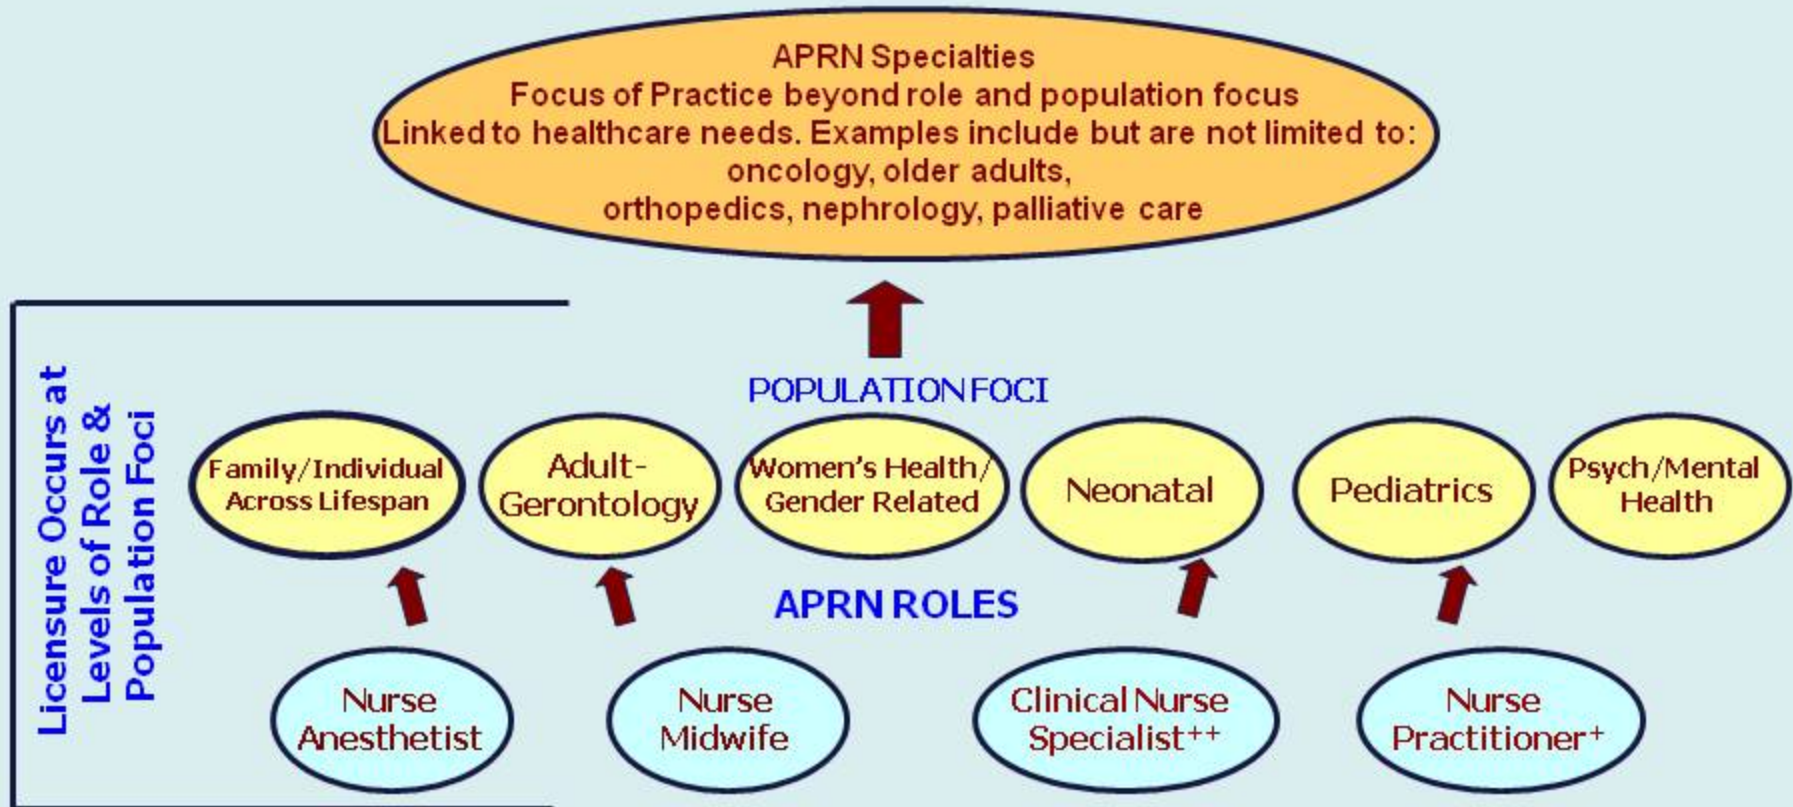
APRN Specialties
Focus of Practice beyond role and population focus
Linked to healthcare needs. Examples include but are not limited to: oncology, older adults, orthopedics, nephrology, palliative care

Licensure Occurs at Levels of Role & Population Foci

POPULATION FOCI

Family/Individual Across Lifespan

Adult-Gerontology

Women's Health/ Gender Related

Neonatal

Pediatrics

Psych/Mental Health

APRN ROLES

Nurse Anesthetist

Nurse Midwife

Clinical Nurse Specialist++

Nurse Practitioner+